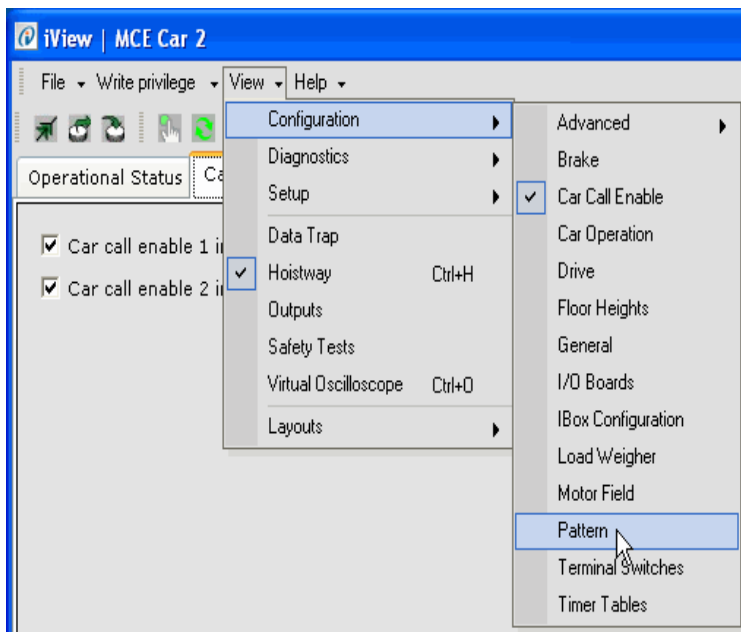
iView | MCE Car 2

File ▾ Write privilege ▾ View ▾ Help ▾

Operational Status Ca

☑ Car call enable 1 i
☑ Car call enable 2 i

Configuration
Diagnostics
Setup
Data Trap
✓ Hoistway Ctrl+H
Outputs
Safety Tests
Virtual Oscilloscope Ctrl+O
Layouts

Advanced
Brake
✓ Car Call Enable
Car Operation
Drive
Floor Heights
General
I/O Boards
IBox Configuration
Load Weigher
Motor Field
Pattern
Terminal Switches
Timer Tables